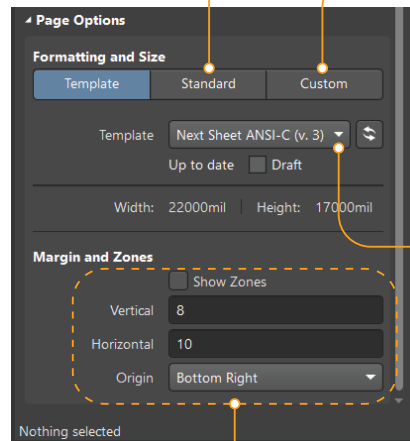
Page Options

Formatting and Size

Template | Standard | Custom

Template Next Sheet ANSI-C (v. 3)

Up to date Draft

Width: 22000mil Height: 17000mil

Margin and Zones

Show Zones

Vertical 8

Horizontal 10

Origin Bottom Right

Nothing selected